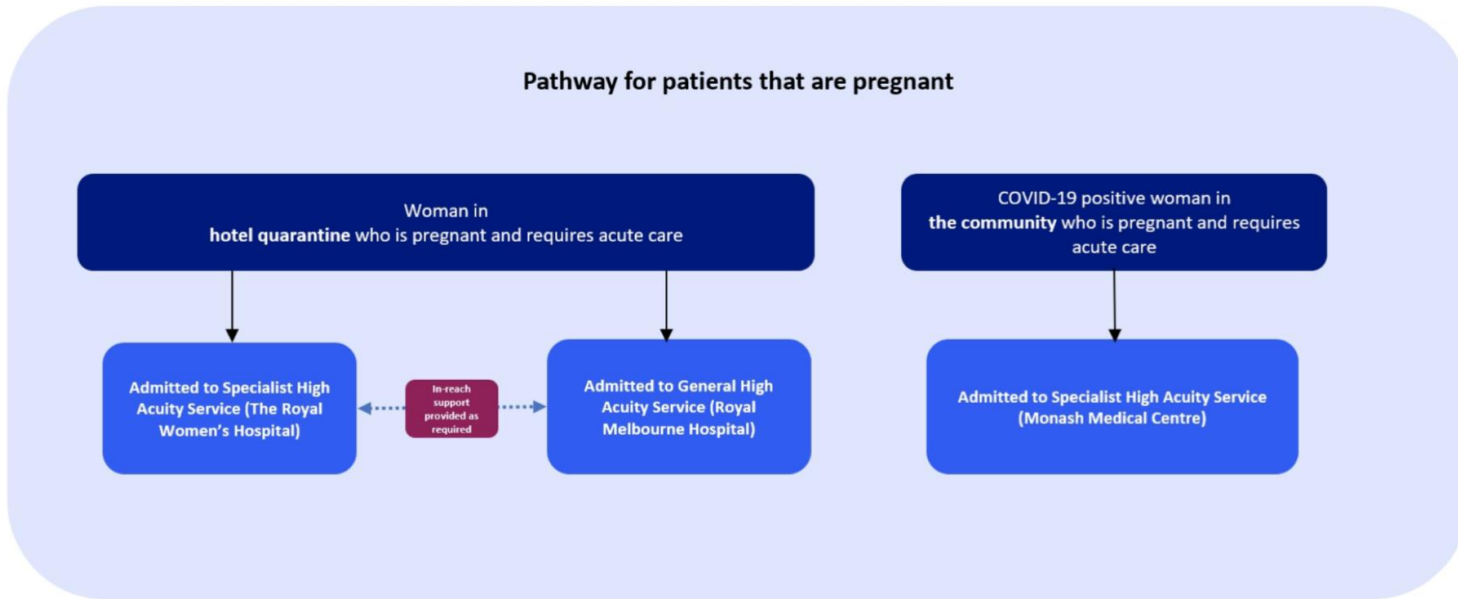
Pathway for patients that are pregnant

Woman in **hotel quarantine** who is pregnant and requires acute care

COVID-19 positive woman in **the community** who is pregnant and requires acute care

Admitted to Specialist High Acuity Service (The Royal Women's Hospital)

In-reach support provided as required

Admitted to General High Acuity Service (Royal Melbourne Hospital)

Admitted to Specialist High Acuity Service (Monash Medical Centre)